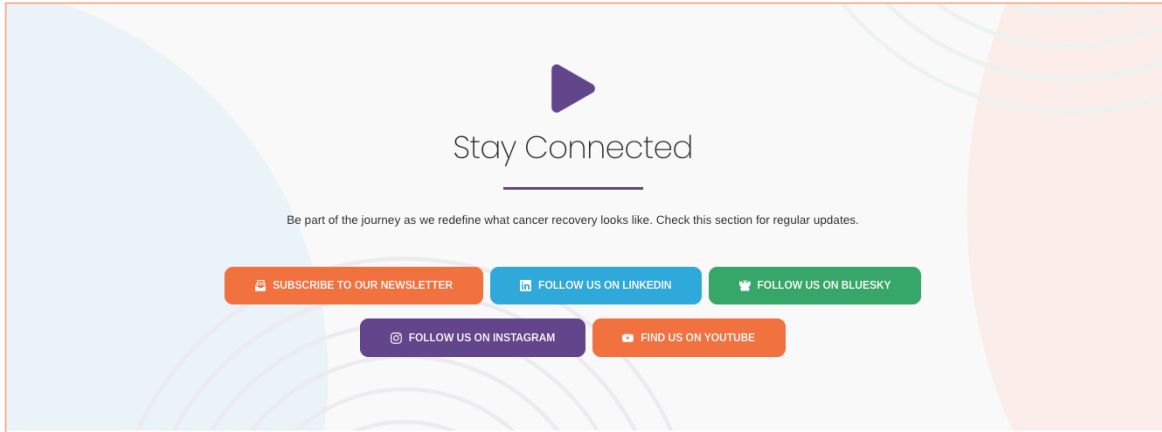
Stay Connected

Be part of the journey as we redefine what cancer recovery looks like. Check this section for regular updates.

SUBSCRIBE TO OUR NEWSLETTER

FOLLOW US ON LINKEDIN

FOLLOW US ON BLUESKY

FOLLOW US ON INSTAGRAM

FIND US ON YOUTUBE